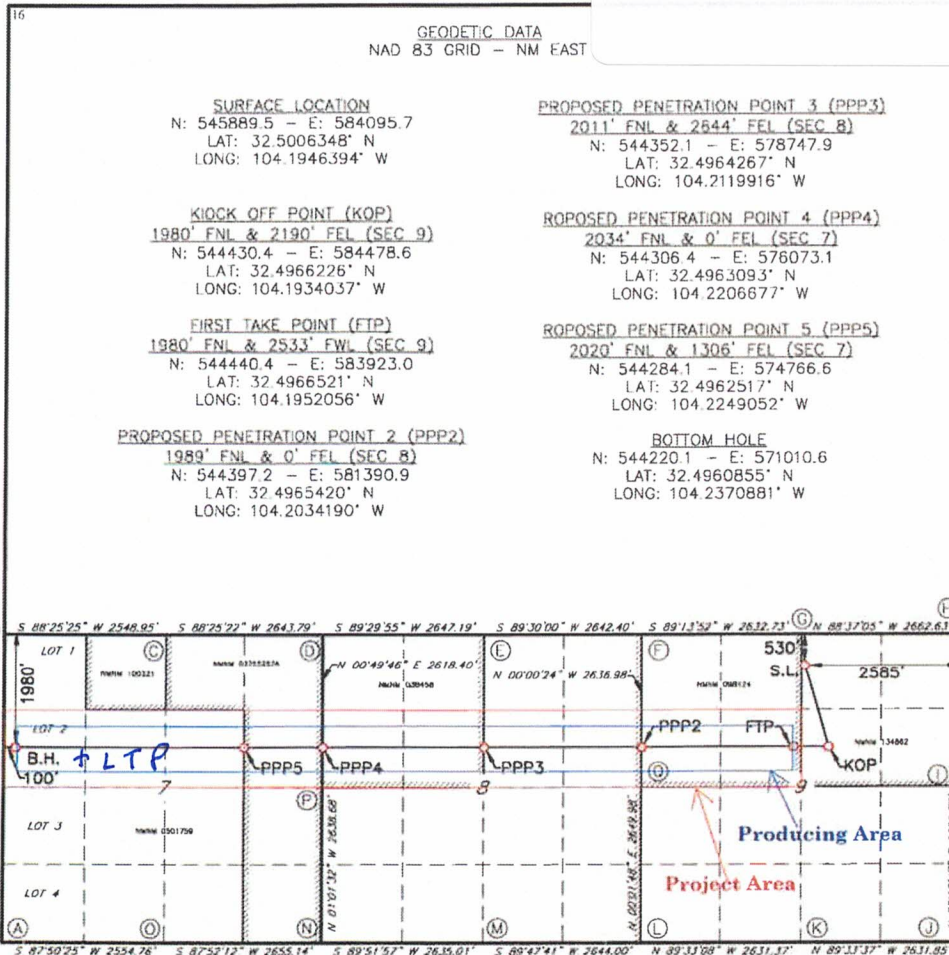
16

GEODETIC DATA
NAD 83 GRID – NM EAST

SURFACE LOCATION
N: 545889.5 – E: 584095.7
LAT: 32.5006348° N
LONG: 104.1946394° W

KIOCK OFF POINT (KOP)
1980' FNL & 2190' FEL (SEC 9)
N: 544430.4 – E: 584478.6
LAT: 32.4966226° N
LONG: 104.1934037° W

FIRST TAKE POINT (FTP)
1980' FNL & 2533' FWL (SEC 9)
N: 544440.4 – E: 583923.0
LAT: 32.4966521° N
LONG: 104.1952056° W

PROPOSED PENETRATION POINT 2 (PPP2)
1989' FNL & 0' FEL (SEC 8)
N: 544397.2 – E: 581390.9
LAT: 32.4965420° N
LONG: 104.2034190° W

PROPOSED PENETRATION POINT 3 (PPP3)
2011' FNL & 2644' FEL (SEC 8)
N: 544352.1 – E: 578747.9
LAT: 32.4964267° N
LONG: 104.2119916° W

ROPOSED PENETRATION POINT 4 (PPP4)
2034' FNL & 0' FEL (SEC 7)
N: 544306.4 – E: 576073.1
LAT: 32.4963093° N
LONG: 104.2206677° W

ROPOSED PENETRATION POINT 5 (PPP5)
2020' FNL & 1306' FEL (SEC 7)
N: 544284.1 – E: 574766.6
LAT: 32.4962517° N
LONG: 104.2249052° W

BOTTOM HOLE
N: 544220.1 – E: 571010.6
LAT: 32.4960855° N
LONG: 104.2370881° W

S 88°25'25" W 2548.95' S 88°25'22" W 2643.79' S 89°29'55" W 2647.19' S 89°30'00" W 2642.40' S 89°13'52" W 2632.73' G N 88°37'05" W 2662.61 H

LOT 1 C D E F
1980'
NMNM 100321
NMNM 0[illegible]
N 00°49'46" E 2618.40'
NMNM 038458
N 00°00'24" W 2636.98'
NMNM 068124
530'
S.L.
2585'
LOT 2
PPP2 FTP
NMNM 134882
B.H. + LTP
100'
PPP5 PPP4 PPP3
KOP
7 8 9
P O I
LOT 3
NMNM 0501759
N 00°38'68" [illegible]
N 00°31'48" E 2649.98'
Producing Area
Project Area
LOT 4
N 01°03'32" W
A O N M L K J
S 87°50'25" W 2554.76' S 87°52'12" W 2655.14' S 89°51'57" W 2635.01' S 89°47'41" W 2644.00' N 89°33'08" W 2631.37' N 89°33'37" W 2631.95